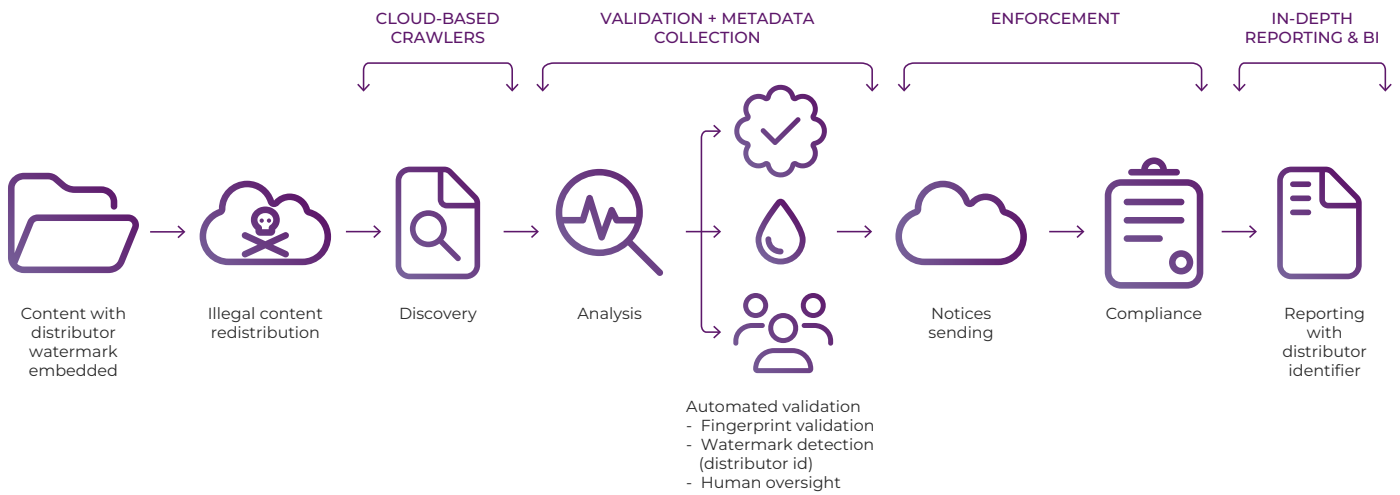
CLOUD-BASED CRAWLERS

VALIDATION + METADATA COLLECTION

ENFORCEMENT

IN-DEPTH REPORTING & BI

Content with distributor watermark embedded

Illegal content redistribution

Discovery

Analysis

Automated validation
- Fingerprint validation
- Watermark detection (distributor id)
- Human oversight

Notices sending

Compliance

Reporting with distributor identifier